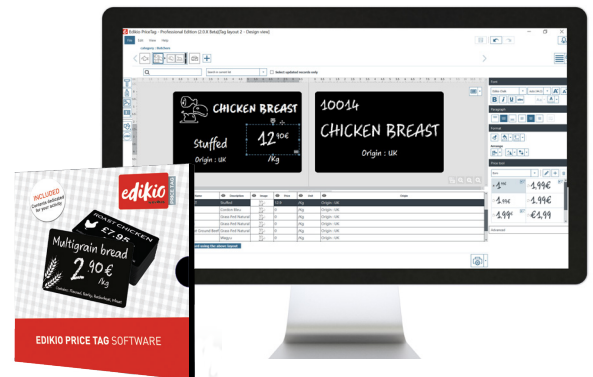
Edikio PriceTag - Professional Edition [2.0.6 Beta] [Tag layout 2 - Design view]

File Edit View Help

CHICKEN BREAST
Stuffed
$12^{.90€}$
/Kg
Origin : UK

10014
CHICKEN BREAST
Origin : UK

Description
Stuffed
Origin - UK
Origin - UK
Origin - UK
Origin - UK
Origin - UK

Select updated records only

Font
Paragraph
Format
Price text
1.99€
1.99€
1.99€
€1.99
Advanced

INCLUDED
Contents dedicated for your activity
edikio
PRICE TAG
ROAST CHICKEN
£7.95
Multigrain bread
$2^{.90€}$
/kg

EDIKIO PRICE TAG SOFTWARE